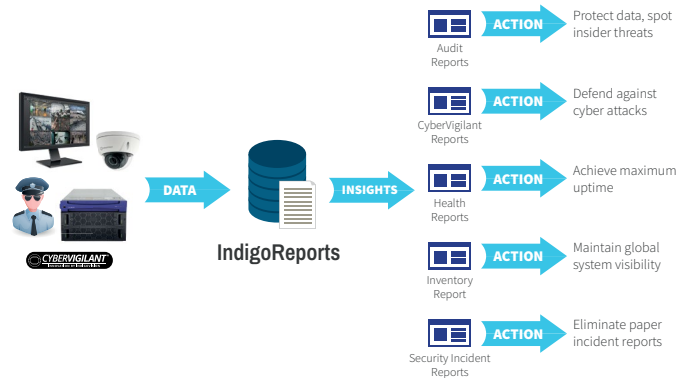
CYBERVIGILANT

DATA

IndigoReports

INSIGHTS

Audit Reports
ACTION
Protect data, spot insider threats

CyberVigilant Reports
ACTION
Defend against cyber attacks

Health Reports
ACTION
Achieve maximum uptime

Inventory Report
ACTION
Maintain global system visibility

Security Incident Reports
ACTION
Eliminate paper incident reports